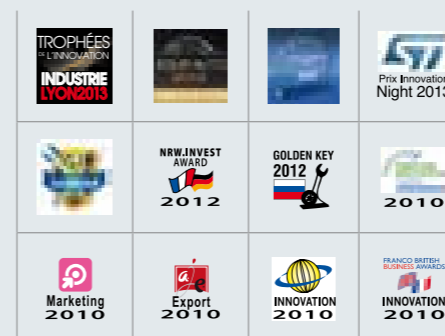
| | | | |
|---|---|---|---|
| TROPHÉES DE L'INNOVATION INDUSTRIE LYON2013 | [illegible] | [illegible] | Prix Innovation Night 2013 |
| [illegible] | NRW.INVEST AWARD 2012 | GOLDEN KEY 2012 | 2010 |
| Marketing 2010 | Export 2010 | INNOVATION 2010 | FRANCO BRITISH BUSINESS AWARDS INNOVATION 2010 |